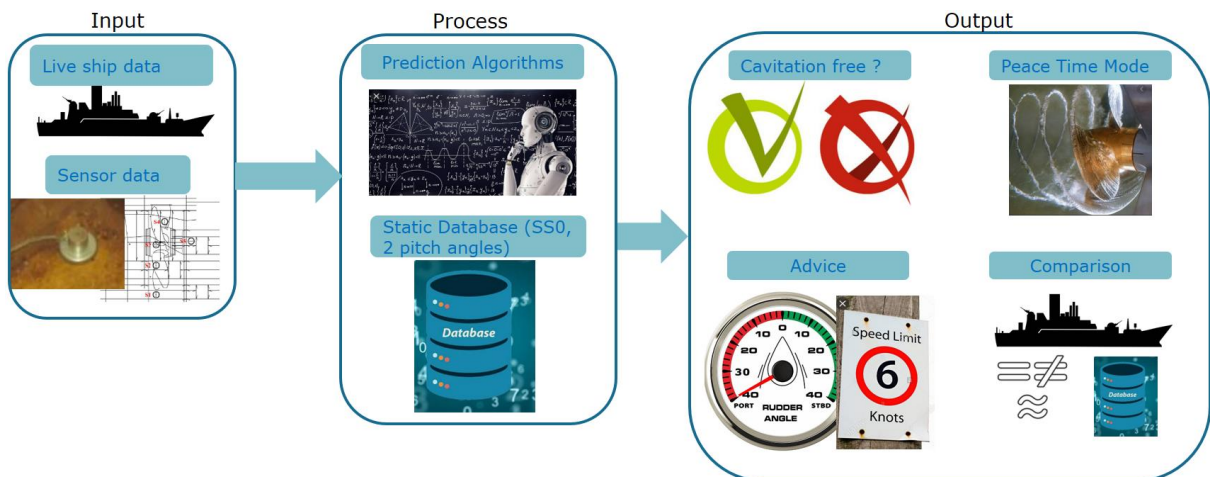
Input

Live ship data

Sensor data

Process

Prediction Algorithms

Static Database (SS0, 2 pitch angles)

Database

Output

Cavitation free ?

Peace Time Mode

Advice

Comparison

10 0 10
20 20
30 30
40 40
PORT RUDDER ANGLE STBD

Speed Limit
6
Knots

$=$ $\neq$
$\approx$

Database